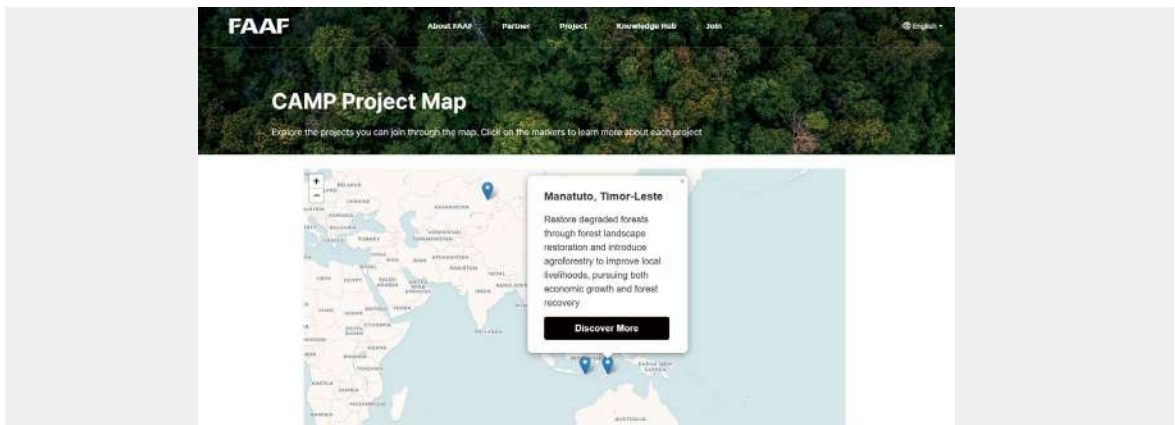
FAAF

About FAAF Partner Project Knowledge Hub Join

English

CAMP Project Map

Explore the projects you can join through the map. Click on the markers to learn more about each project

+
−

BELARUS
UKRAINE
KAZAKHSTAN
ROMANIA
BULGARIA
GREECE
TURKEY
UZBEKISTAN
TURKMENISTAN
SYRIA
IRAQ
IRAN
AFGHANISTAN
PAKISTAN
NEPAL
LIBYA
EGYPT
SAUDI ARABIA
INDIA
BANGLADESH
SUDAN
YEMEN
ETHIOPIA
SOUTH SUDAN
KENYA
TANZANIA
ANGOLA
ZAMBIA
MOZAMBIQUE
PAPUA NEW GUINEA
AUSTRALIA

×
Manatuto, Timor-Leste

Restore degraded forests through forest landscape restoration and introduce agroforestry to improve local livelihoods, pursuing both economic growth and forest recovery

Discover More